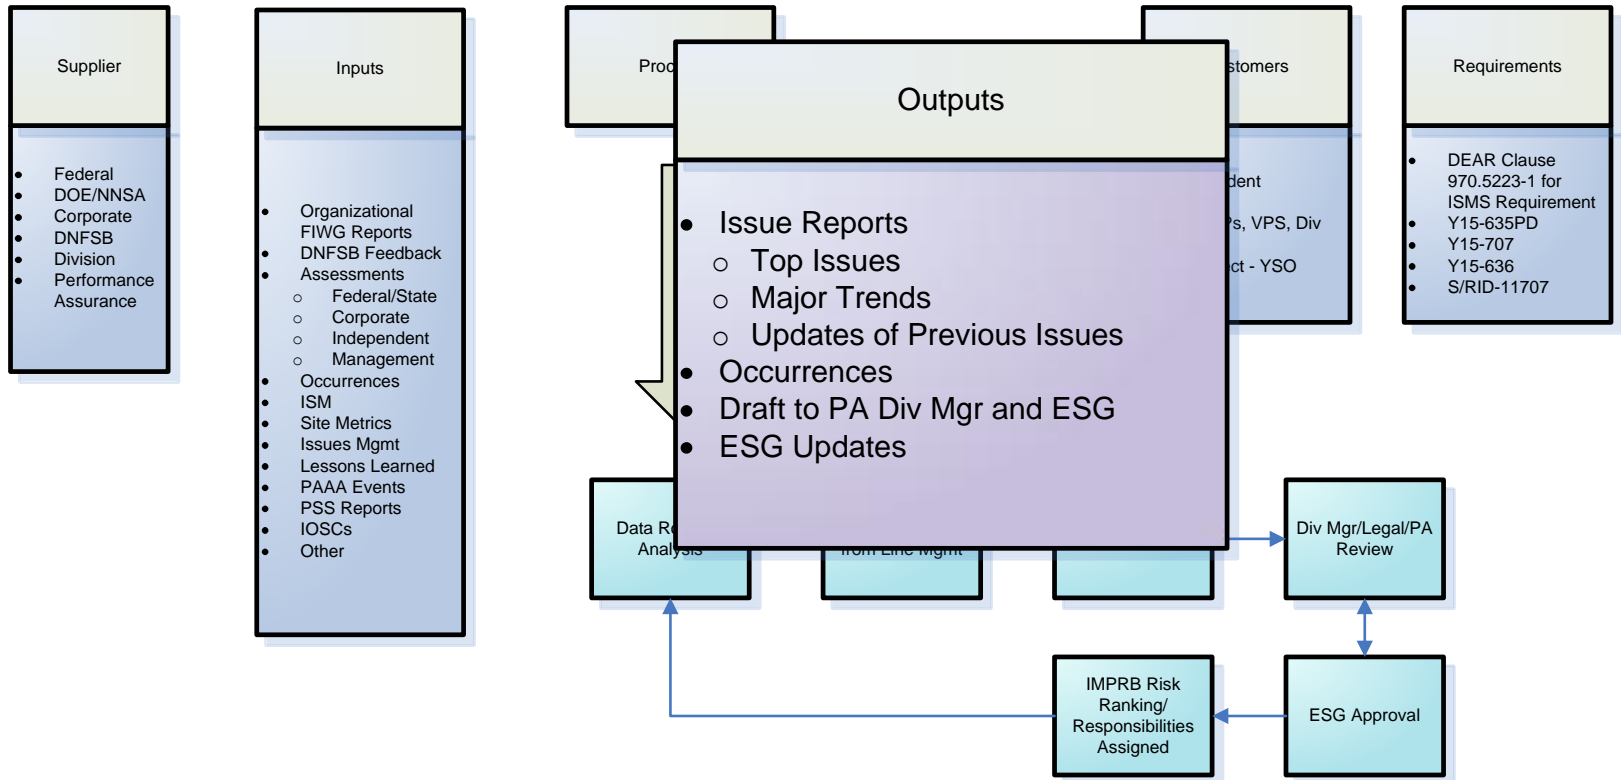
Supplier

- Federal
- DOE/NNSA
- Corporate
- DNFSB
- Division
- Performance Assurance

Inputs

- Organizational FIWG Reports
- DNFSB Feedback
- Assessments
  - Federal/State
  - Corporate
  - Independent
  - Management
- Occurrences
- ISM
- Site Metrics
- Issues Mgmt
- Lessons Learned
- PAAA Events
- PSS Reports
- IOSCs
- Other

Proc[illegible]

Outputs

- Issue Reports
  - Top Issues
  - Major Trends
  - Updates of Previous Issues
- Occurrences
- Draft to PA Div Mgr and ESG
- ESG Updates

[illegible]stomers

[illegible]dent

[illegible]s, VPS, Div

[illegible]ct - YSO

Requirements

- DEAR Clause 970.5223-1 for ISMS Requirement
- Y15-635PD
- Y15-707
- Y15-636
- S/RID-11707

Data R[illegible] Analysis

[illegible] from Line Mgmt

Div Mgr/Legal/PA Review

IMPRB Risk Ranking/ Responsibilities Assigned

ESG Approval